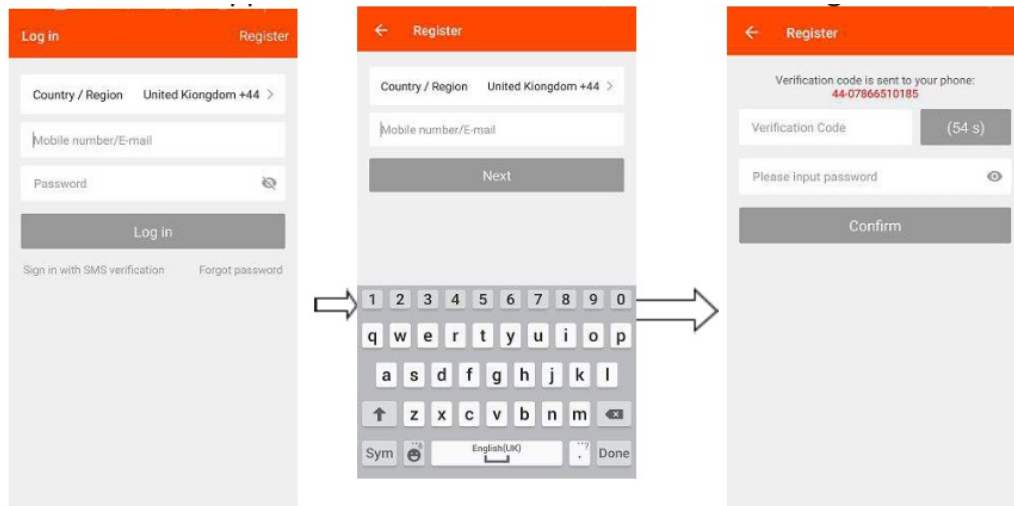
Log in
Register

Country / Region
United Kiongdom +44

Mobile number/E-mail

Password

Log in

Sign in with SMS verification
Forgot password

Register

Country / Region
United Kiongdom +44

Mobile number/E-mail

Next

1 2 3 4 5 6 7 8 9 0
q w e r t y u i o p
a s d f g h j k l
z x c v b n m
Sym
English(UK)
.
Done

Register

Verification code is sent to your phone:
44-07866510185

Verification Code
(54 s)

Please input password

Confirm